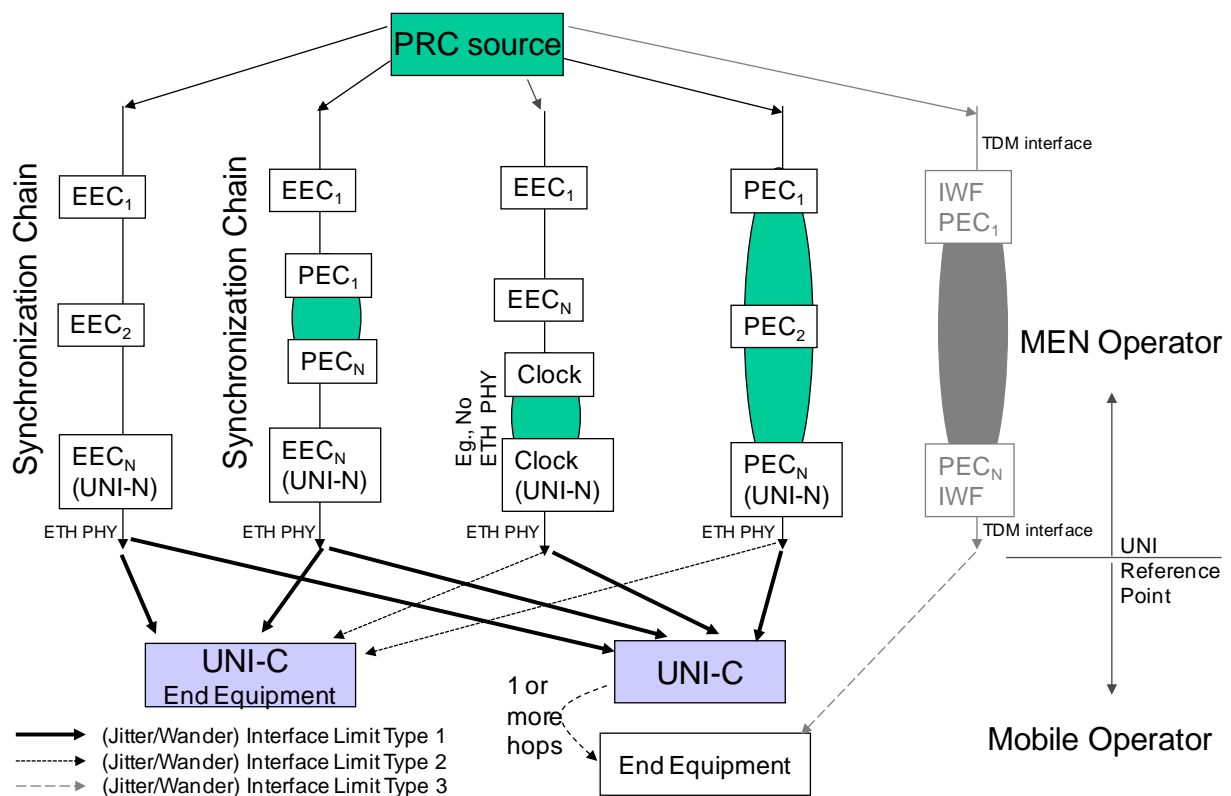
PRC source

Synchronization Chain

$EEC_1$

$EEC_2$

$EEC_N$ (UNI-N)

ETH PHY

Synchronization Chain

$EEC_1$

$PEC_1$

$PEC_N$

$EEC_N$ (UNI-N)

ETH PHY

$EEC_1$

$EEC_N$

Clock

Eg., No ETH PHY

Clock (UNI-N)

ETH PHY

$PEC_1$

$PEC_2$

$PEC_N$ (UNI-N)

ETH PHY

TDM interface

IWF $PEC_1$

MEN Operator

$PEC_N$ IWF

TDM interface

UNI Reference Point

UNI-C End Equipment

UNI-C

1 or more hops

End Equipment

Mobile Operator

(Jitter/Wander) Interface Limit Type 1
(Jitter/Wander) Interface Limit Type 2
(Jitter/Wander) Interface Limit Type 3